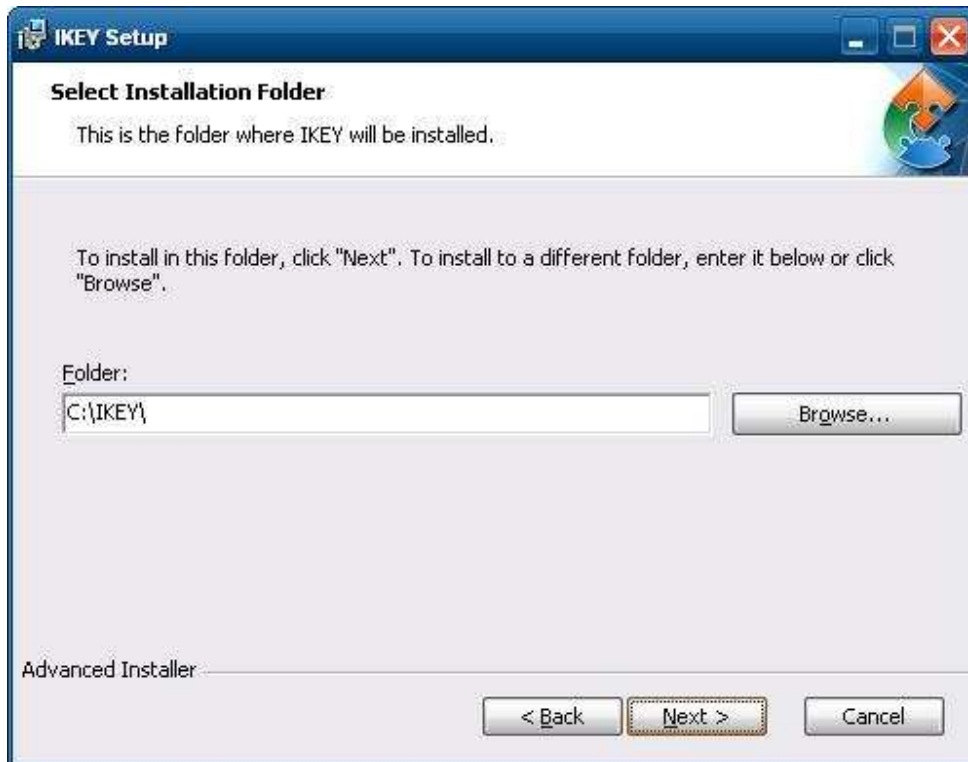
IKEY Setup

Select Installation Folder

This is the folder where IKEY will be installed.

To install in this folder, click "Next". To install to a different folder, enter it below or click "Browse".

Folder:

C:\IKEY\

Browse...

Advanced Installer

< Back

Next >

Cancel